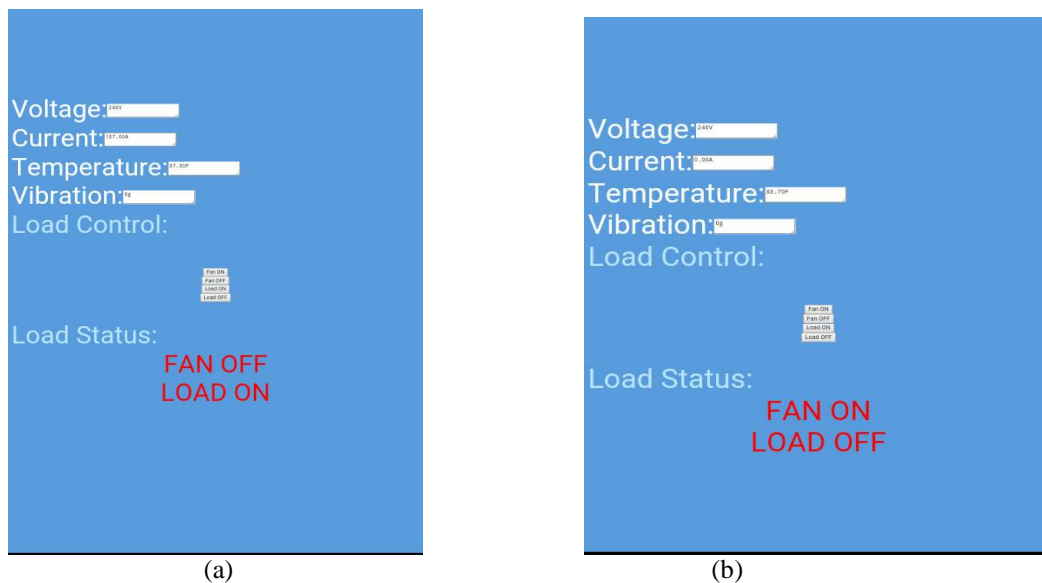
Voltage: 240V
Current: 57.00A
Temperature: 37.50F
Vibration: 0g
Load Control:

Fan ON
Fan OFF
Load ON
Load OFF

Load Status:
FAN OFF
LOAD ON

(a)

Voltage: 240V
Current: 0.00A
Temperature: 55.70F
Vibration: 0g
Load Control:

Fan ON
Fan OFF
Load ON
Load OFF

Load Status:
FAN ON
LOAD OFF

(b)